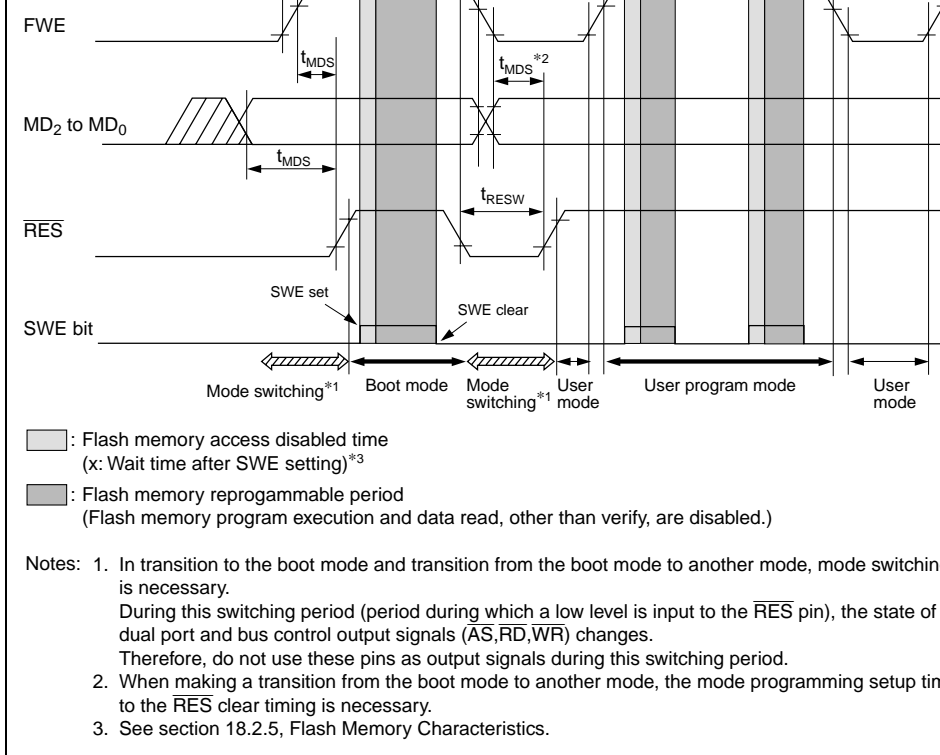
FWE

$t_{MDS}$

$t_{MDS}$*2

$MD_2$ to $MD_0$

$t_{MDS}$

$t_{RESW}$

$\overline{RES}$

SWE set

SWE clear

SWE bit

Mode switching*1

Boot mode

Mode switching*1

User mode

User program mode

User mode

: Flash memory access disabled time (x: Wait time after SWE setting)*3

: Flash memory reprogammable period (Flash memory program execution and data read, other than verify, are disabled.)

Notes: 1. In transition to the boot mode and transition from the boot mode to another mode, mode switchin is necessary.
During this switching period (period during which a low level is input to the $\overline{RES}$ pin), the state of dual port and bus control output signals ($\overline{AS}$,$\overline{RD}$,$\overline{WR}$) changes.
Therefore, do not use these pins as output signals during this switching period.
2. When making a transition from the boot mode to another mode, the mode programming setup tin to the $\overline{RES}$ clear timing is necessary.
3. See section 18.2.5, Flash Memory Characteristics.